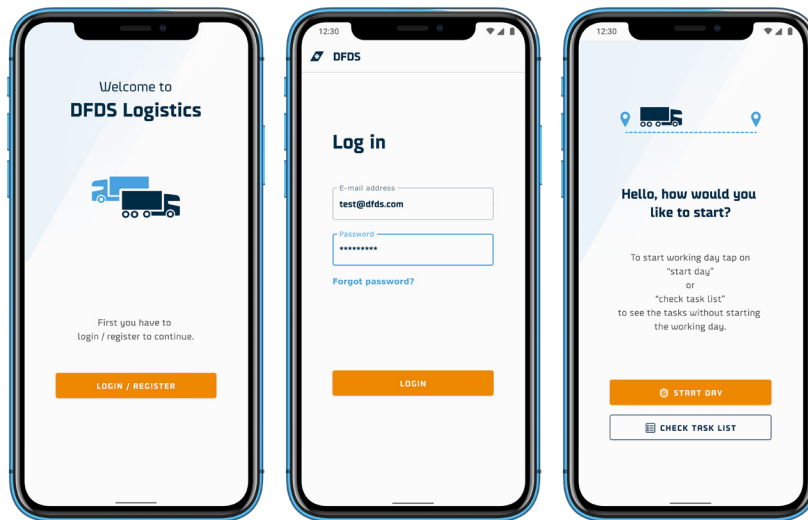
Welcome to
DFDS Logistics

First you have to login / register to continue.

LOGIN / REGISTER

12:30

DFDS

Log in

E-mail address
test@dfds.com

Password
••••••••••

Forgot password?

LOGIN

12:30

Hello, how would you like to start?

To start working day tap on "start day" or "check task list" to see the tasks without starting the working day.

START DAY

CHECK TASK LIST